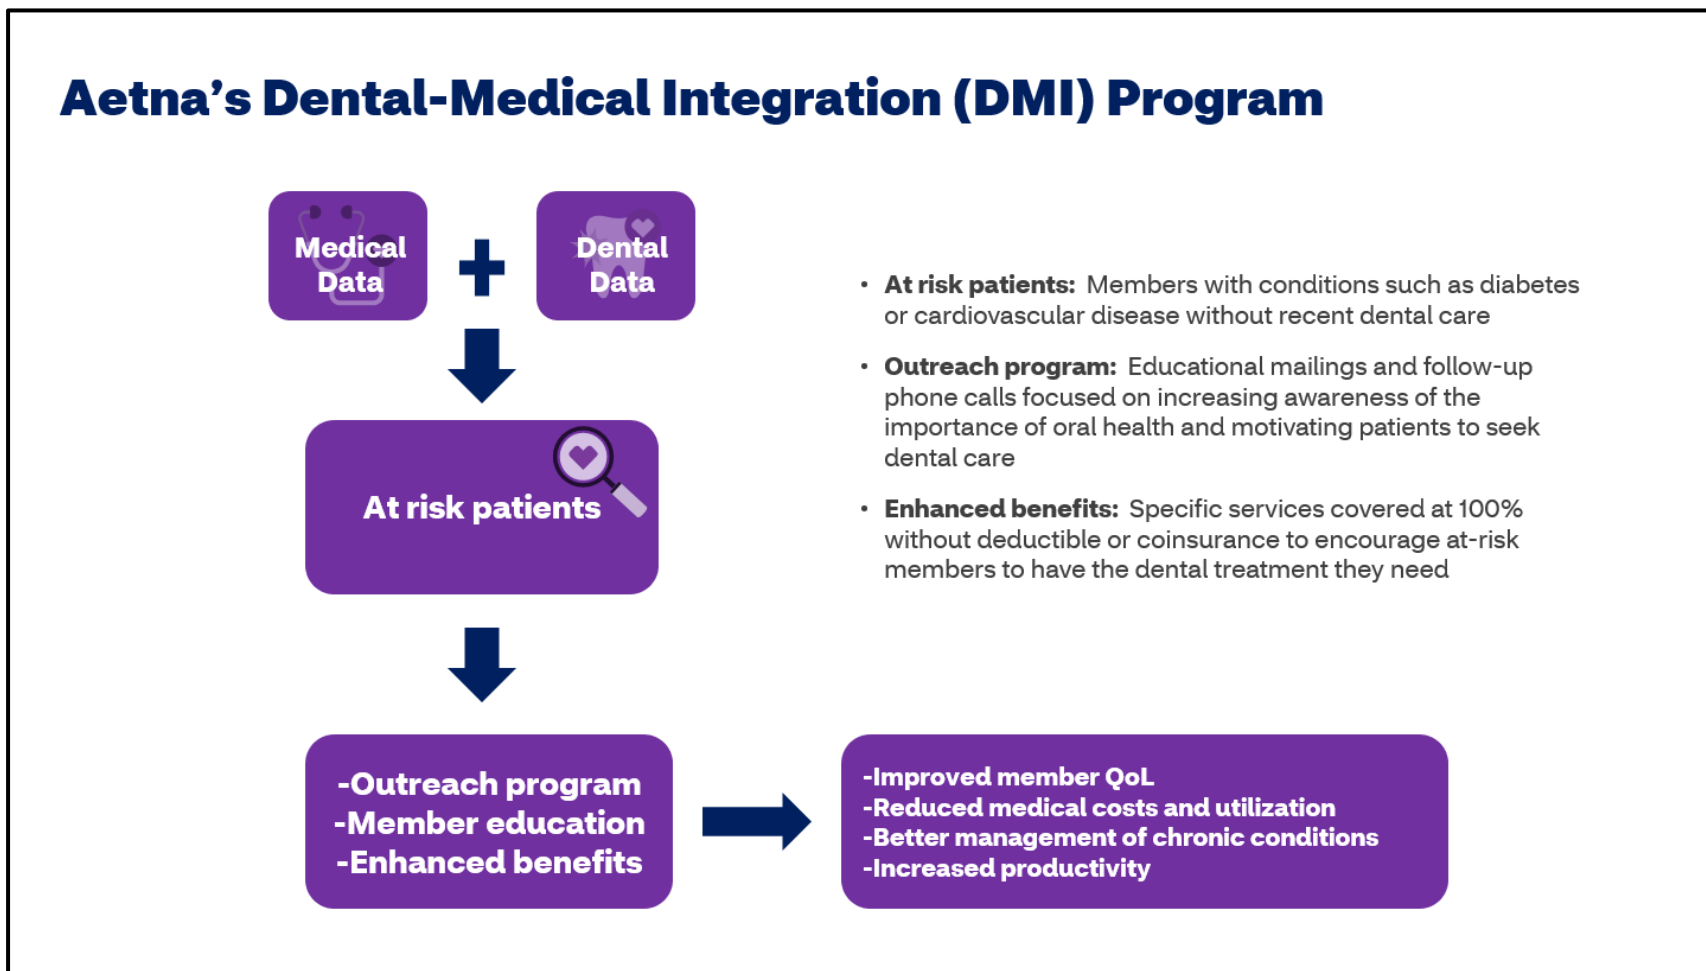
Aetna's Dental-Medical Integration (DMI) Program

Medical Data

+

Dental Data

At risk patients

-Outreach program
-Member education
-Enhanced benefits

-Improved member QoL
-Reduced medical costs and utilization
-Better management of chronic conditions
-Increased productivity

• **At risk patients:** Members with conditions such as diabetes or cardiovascular disease without recent dental care

• **Outreach program:** Educational mailings and follow-up phone calls focused on increasing awareness of the importance of oral health and motivating patients to seek dental care

• **Enhanced benefits:** Specific services covered at 100% without deductible or coinsurance to encourage at-risk members to have the dental treatment they need